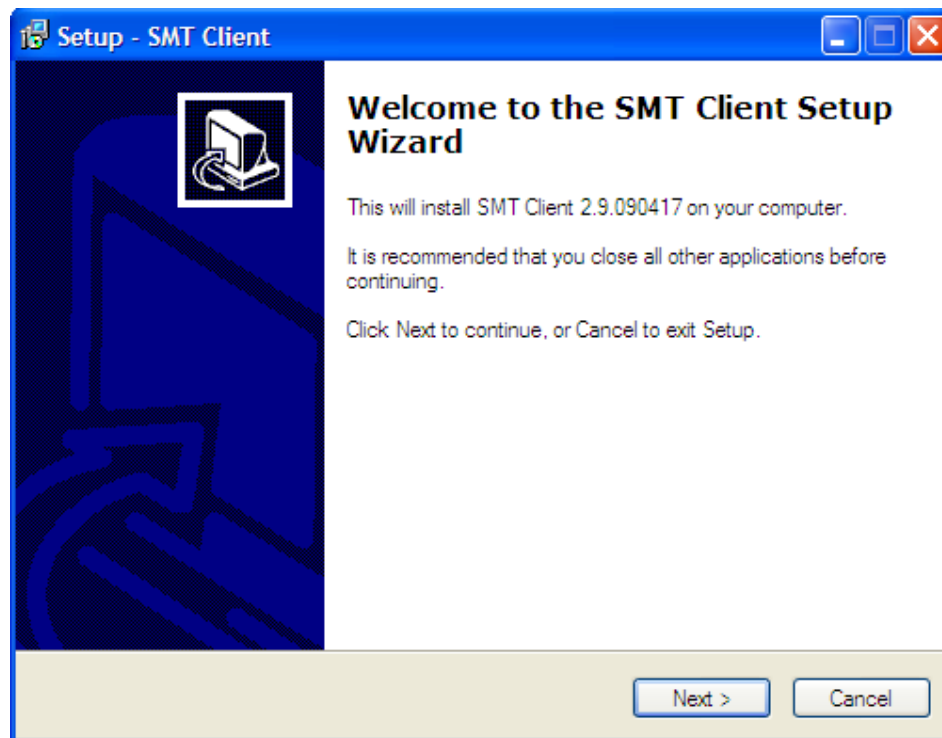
Setup - SMT Client

Welcome to the SMT Client Setup Wizard

This will install SMT Client 2.9.090417 on your computer.

It is recommended that you close all other applications before continuing.

Click Next to continue, or Cancel to exit Setup.

Next >
Cancel